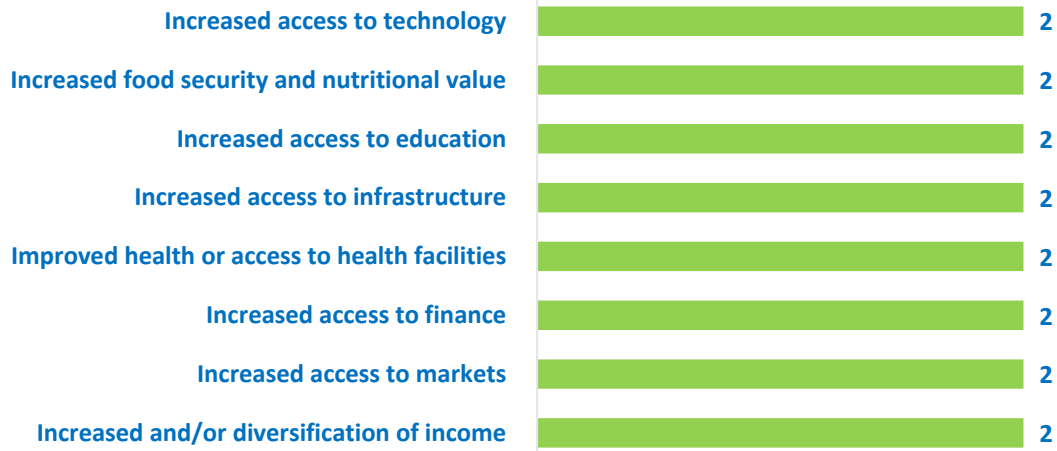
Increased access to technology 2

Increased food security and nutritional value 2

Increased access to education 2

Increased access to infrastructure 2

Improved health or access to health facilities 2

Increased access to finance 2

Increased access to markets 2

Increased and/or diversification of income 2